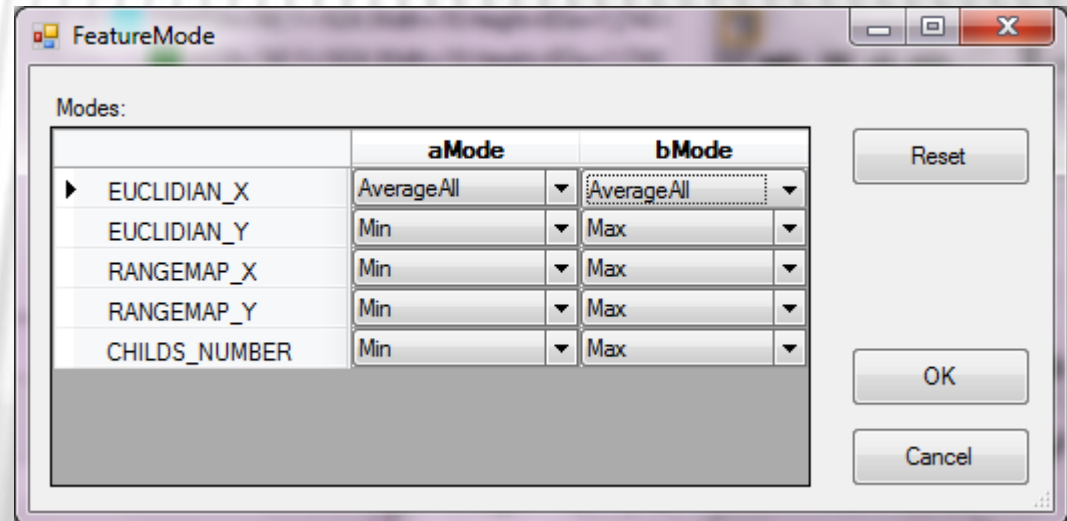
FeatureMode

Modes:

| | aMode | bMode |
|---|---|---|
| EUCLIDIAN_X | AverageAll | AverageAll |
| EUCLIDIAN_Y | Min | Max |
| RANGEMAP_X | Min | Max |
| RANGEMAP_Y | Min | Max |
| CHILDS_NUMBER | Min | Max |

Reset

OK

Cancel